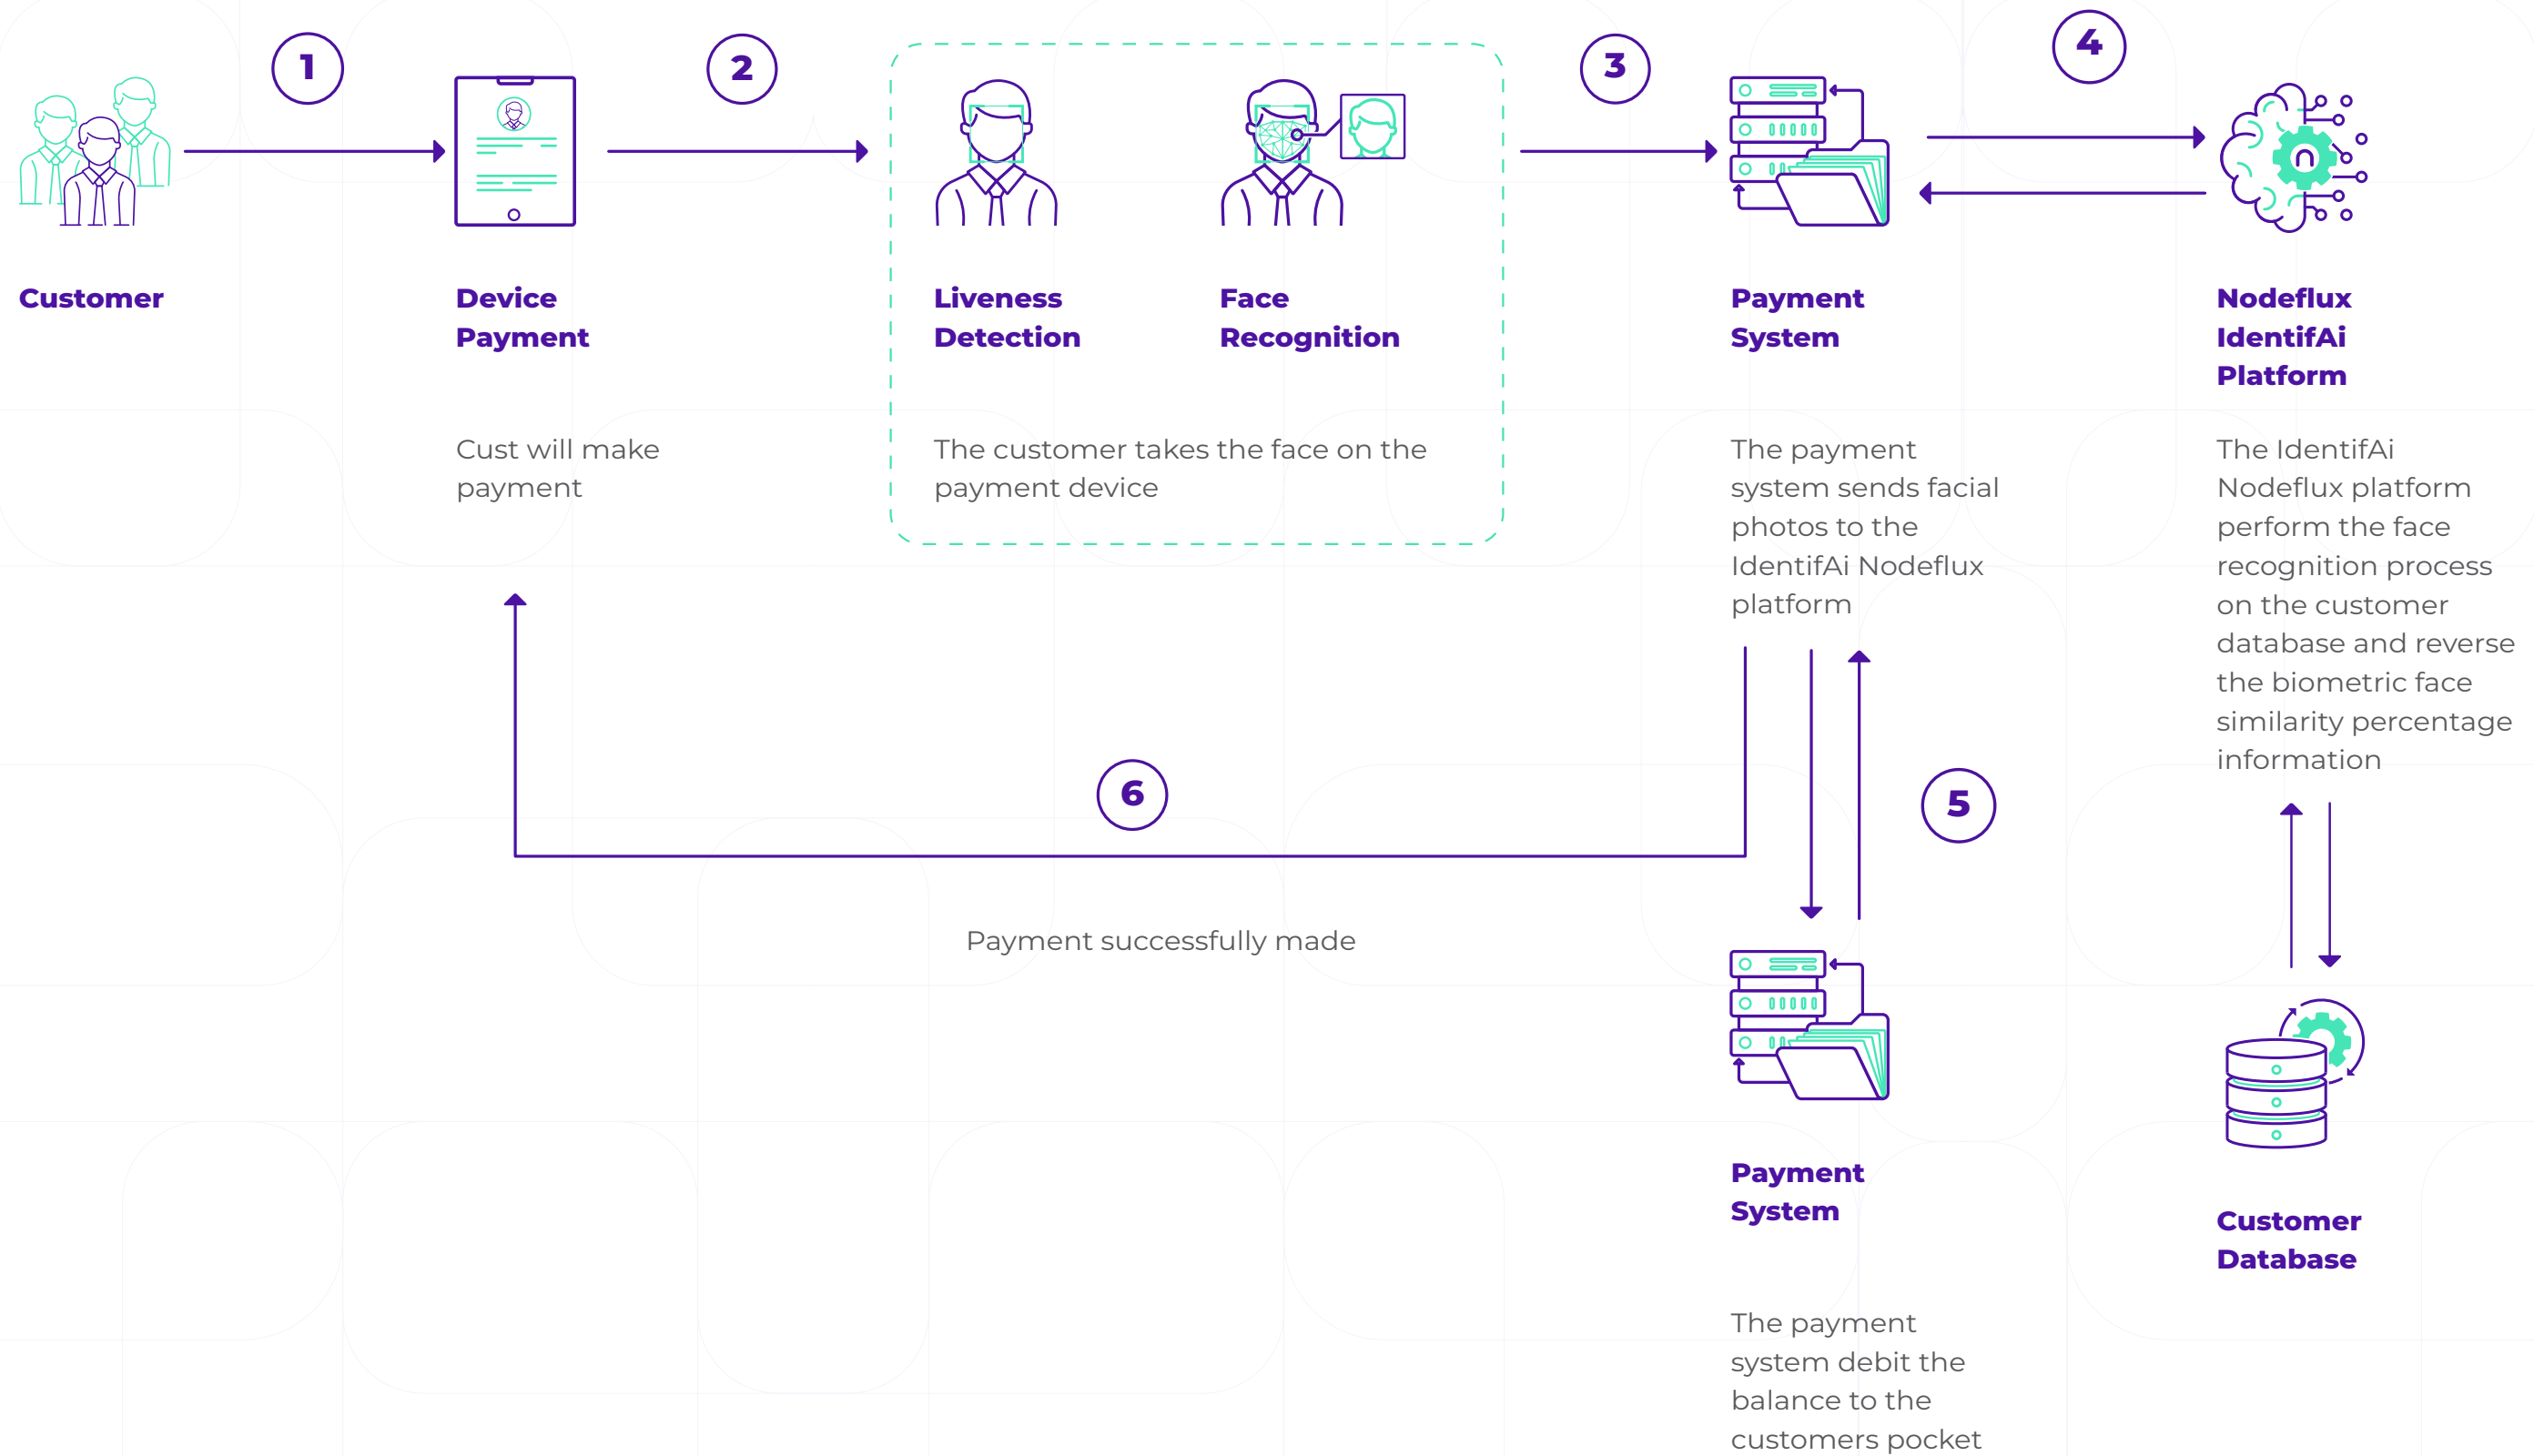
1

2

3

4

Customer

Device Payment

Cust will make payment

Liveness Detection

Face Recognition

The customer takes the face on the payment device

Payment System

The payment system sends facial photos to the IdentifAi Nodeflux platform

Nodeflux IdentifAi Platform

The IdentifAi Nodeflux platform perform the face recognition process on the customer database and reverse the biometric face similarity percentage information

6

5

Payment successfully made

Payment System

The payment system debit the balance to the customers pocket

Customer Database